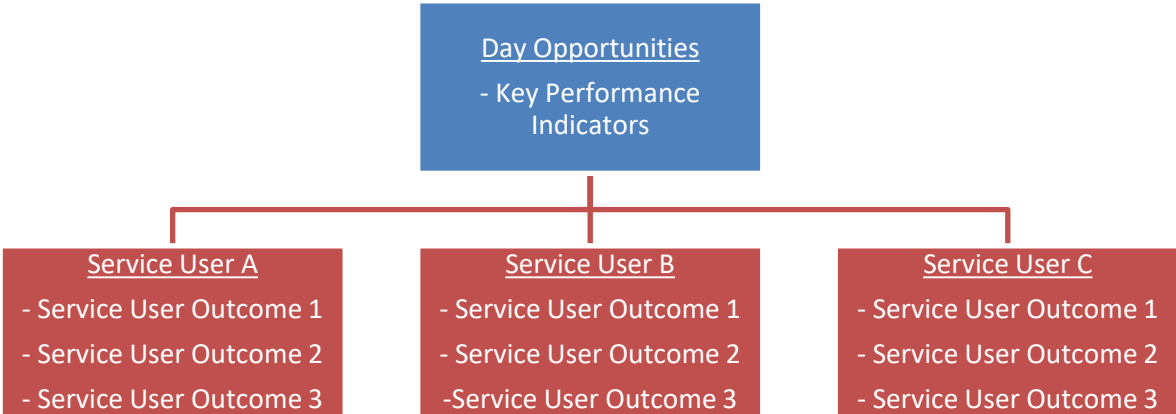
Day Opportunities
- Key Performance Indicators

Service User A
- Service User Outcome 1
- Service User Outcome 2
- Service User Outcome 3

Service User B
- Service User Outcome 1
- Service User Outcome 2
-Service User Outcome 3

Service User C
- Service User Outcome 1
- Service User Outcome 2
- Service User Outcome 3